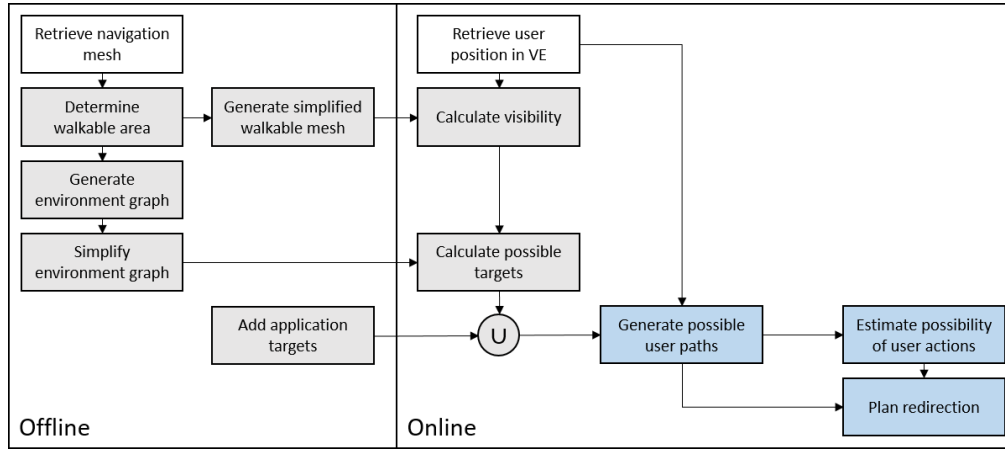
Retrieve navigation mesh

Determine walkable area

Generate simplified walkable mesh

Generate environment graph

Simplify environment graph

Add application targets

Offline

Retrieve user position in VE

Calculate visibility

Calculate possible targets

U

Generate possible user paths

Estimate possibility of user actions

Plan redirection

Online